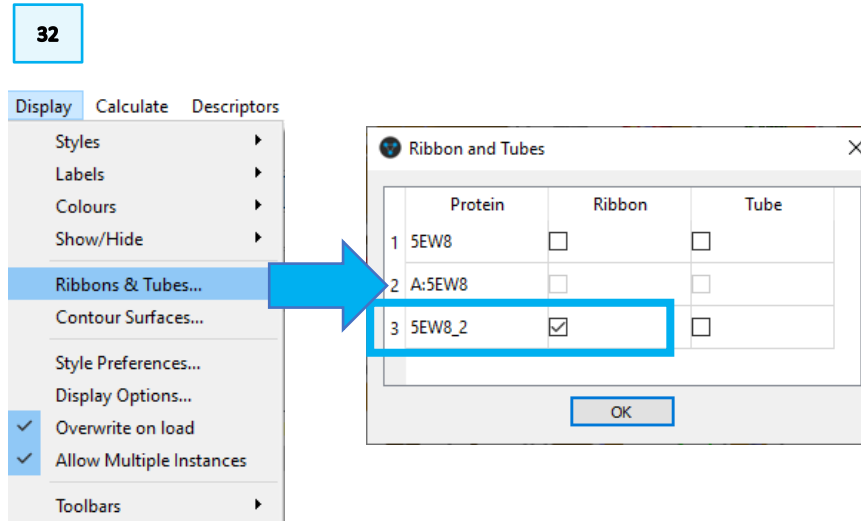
32

Display Calculate Descriptors

Styles
Labels
Colours
Show/Hide
Ribbons & Tubes...
Contour Surfaces...
Style Preferences...
Display Options...
✓ Overwrite on load
✓ Allow Multiple Instances
Toolbars

Ribbon and Tubes

| | Protein | Ribbon | Tube |
|---|---|---|---|
| 1 | 5EW8 | ☐ | ☐ |
| 2 | A:5EW8 | ☐ | ☐ |
| 3 | 5EW8_2 | ☑ | ☐ |

OK